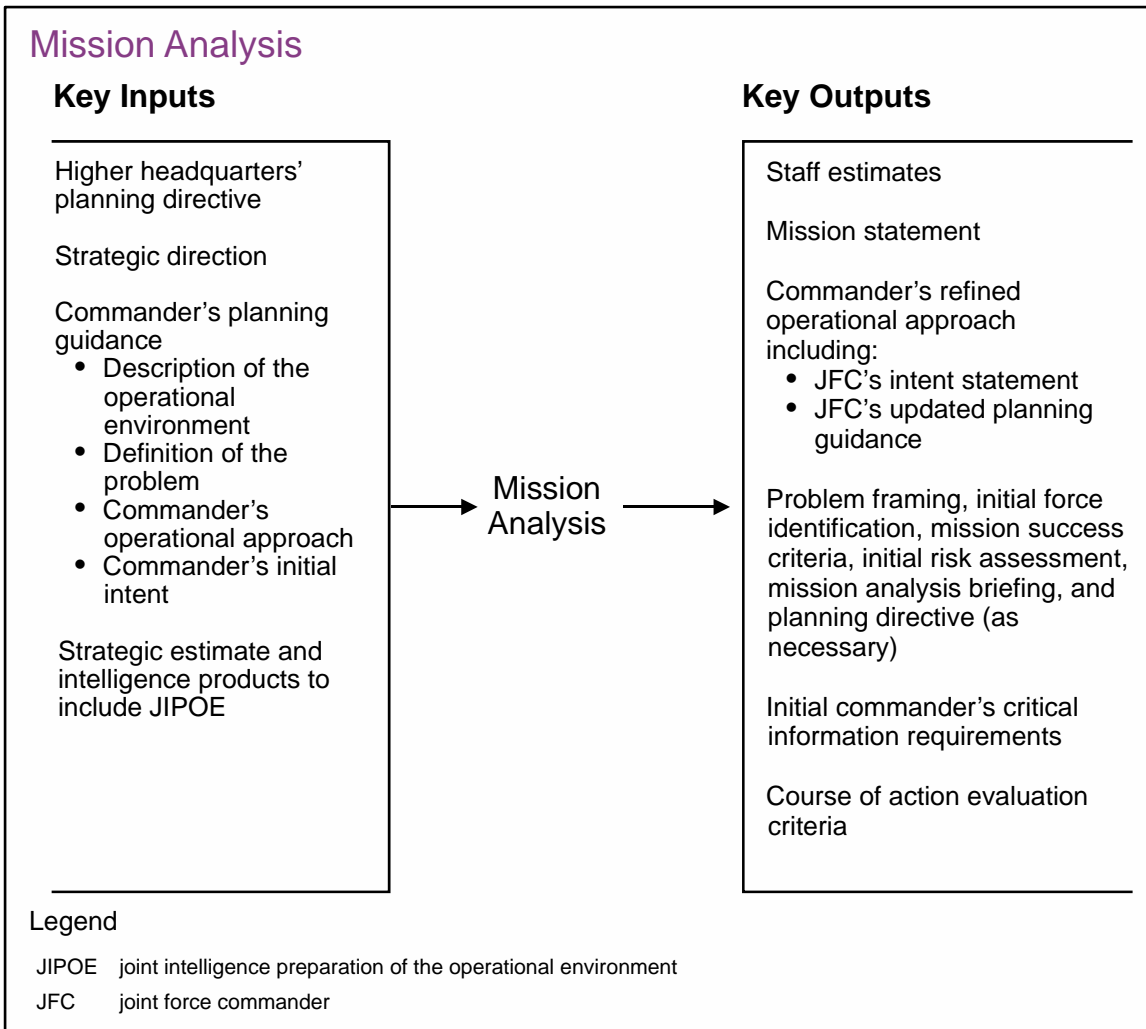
Mission Analysis

**Key Inputs**

Higher headquarters' planning directive

Strategic direction

Commander's planning guidance
- Description of the operational environment
- Definition of the problem
- Commander's operational approach
- Commander's initial intent

Strategic estimate and intelligence products to include JIPOE

Mission Analysis

**Key Outputs**

Staff estimates

Mission statement

Commander's refined operational approach including:
- JFC's intent statement
- JFC's updated planning guidance

Problem framing, initial force identification, mission success criteria, initial risk assessment, mission analysis briefing, and planning directive (as necessary)

Initial commander's critical information requirements

Course of action evaluation criteria

Legend

JIPOE joint intelligence preparation of the operational environment

JFC joint force commander